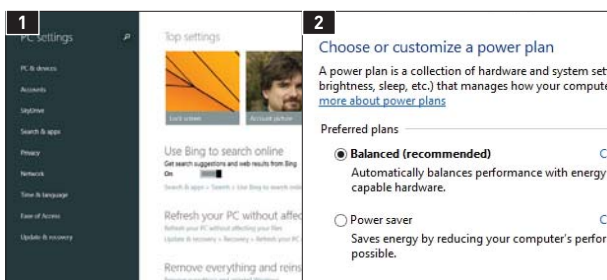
1

PC settings

PC & devices
Accounts
SkyDrive
Search & apps
Privacy
Network
Time & language
Ease of Access
Update & recovery

Top settings

Lock screen
Account picture

Use Bing to search online
Get search suggestions and web results from Bing
On
Search & apps > Search > Use Bing to search onl

Refresh your PC without affec
Refresh your PC without affecting your files
Update & recovery > Recovery > Refresh your PC

Remove everything and reins

2

Choose or customize a power plan

A power plan is a collection of hardware and system set brightness, sleep, etc.) that manages how your compute more about power plans

Preferred plans

Balanced (recommended)
Automatically balances performance with energy capable hardware.

Power saver
Saves energy by reducing your computer's perfor possible.

C
C